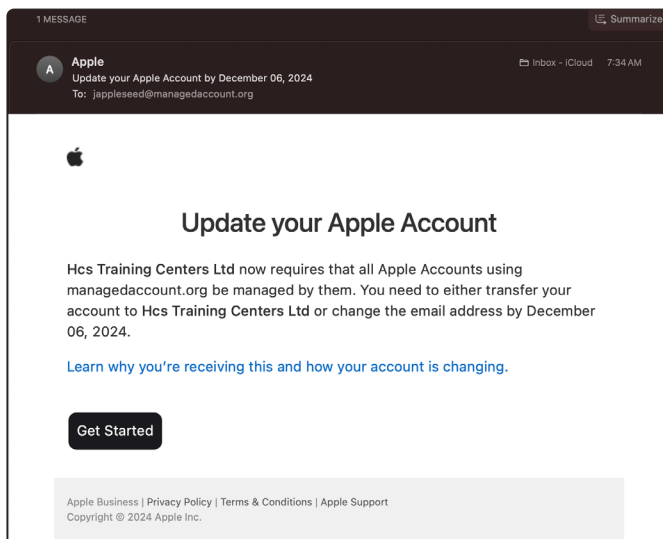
1 MESSAGE

Summarize

A

Apple
Update your Apple Account by December 06, 2024
To: jappleseed@managedaccount.org

Inbox - iCloud 7:34 AM

Update your Apple Account

**Hcs Training Centers Ltd** now requires that all Apple Accounts using managedaccount.org be managed by them. You need to either transfer your account to **Hcs Training Centers Ltd** or change the email address by December 06, 2024.

Learn why you're receiving this and how your account is changing.

Get Started

Apple Business | Privacy Policy | Terms & Conditions | Apple Support
Copyright © 2024 Apple Inc.